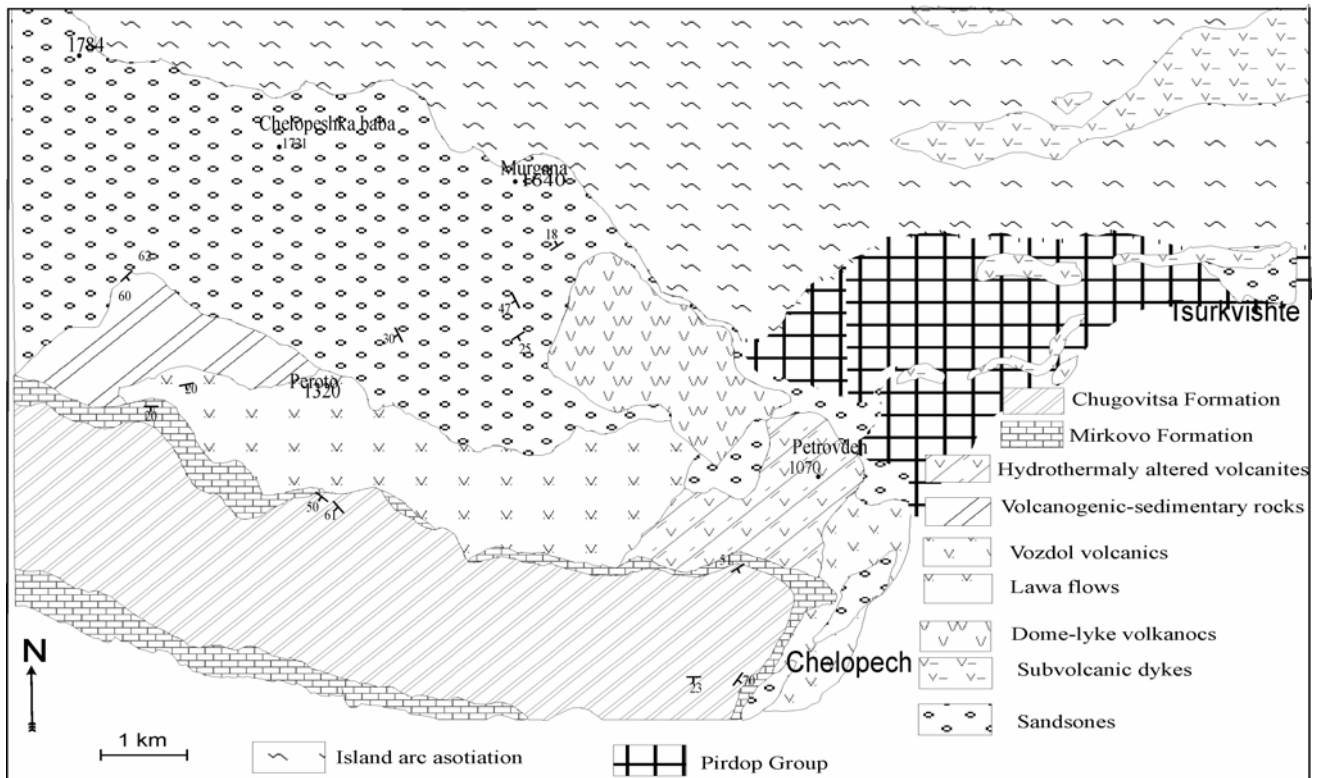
1784

Chelopeshka baba
1731

Murgona
1640

18

62
60

47
25

30

Tsurkvishte

Peroto
1320
20
20

Petrovden
1070

50
61

51

Chelopech

23
70

N

1 km

Chugovitsa Formation
Mirkovo Formation
Hydrothermaly altered volcanites
Volcanogenic-sedimentary rocks
Vozdol volcanics
Lawa flows
Dome-lyke volkanocs
Subvolcanic dykes
Sandsones
Island arc asotiation
Pirdop Group